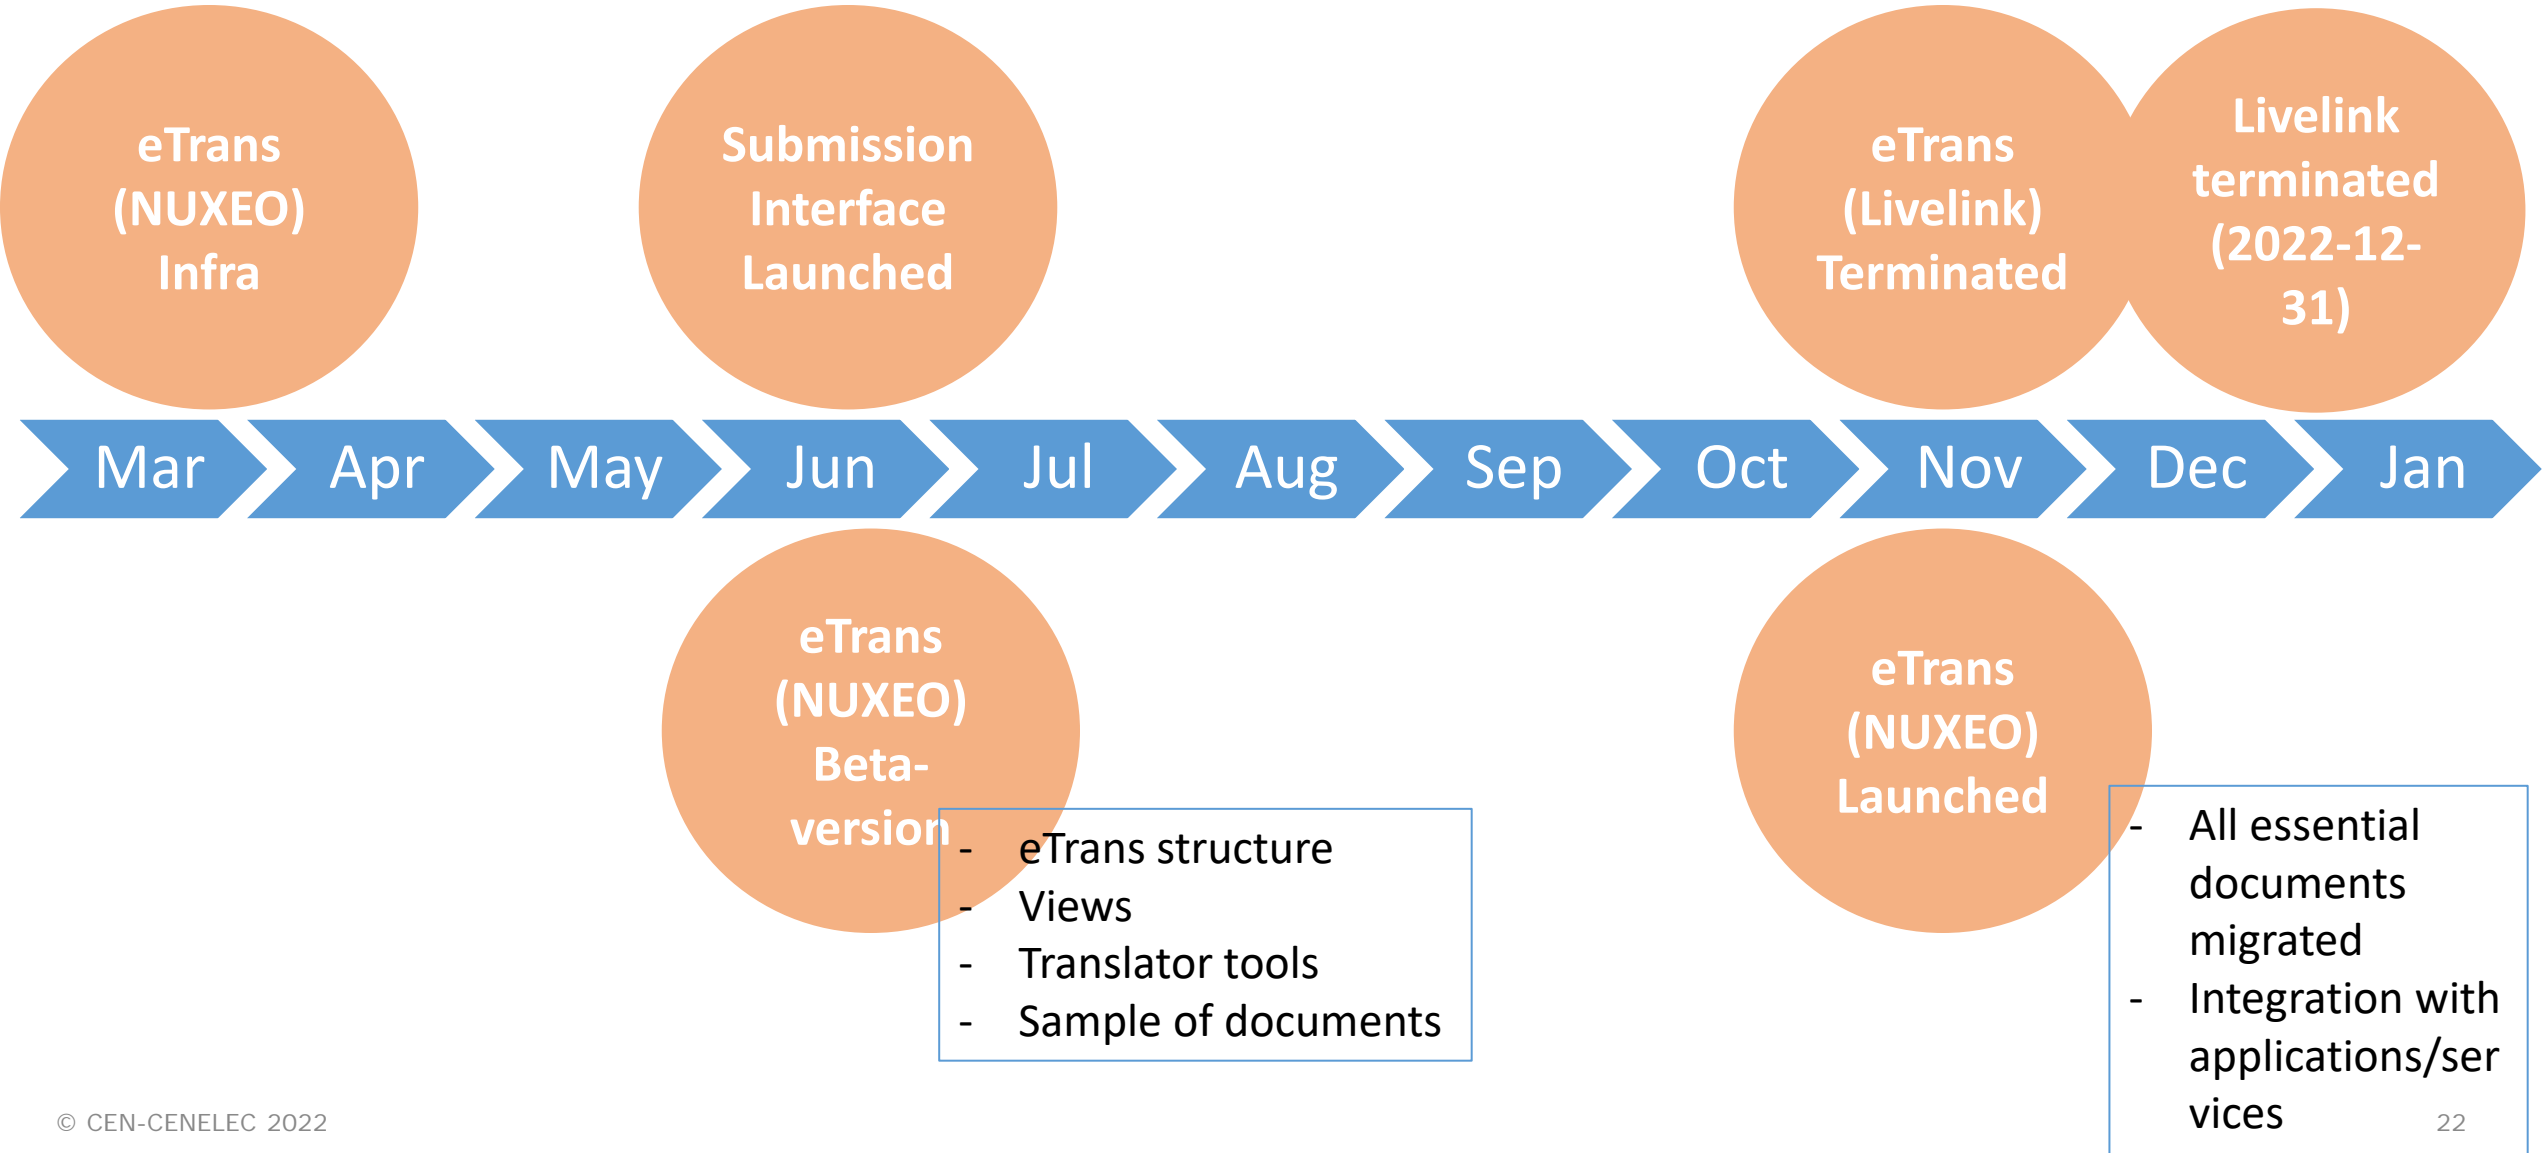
eTrans (NUXEO) Infra

Submission Interface Launched

eTrans (Livelink) Terminated

Livelink terminated (2022-12-31)

Mar

Apr

May

Jun

Jul

Aug

Sep

Oct

Nov

Dec

Jan

eTrans (NUXEO) Beta-version

- eTrans structure
- Views
- Translator tools
- Sample of documents

eTrans (NUXEO) Launched

- All essential documents migrated
- Integration with applications/services

© CEN-CENELEC 2022

22